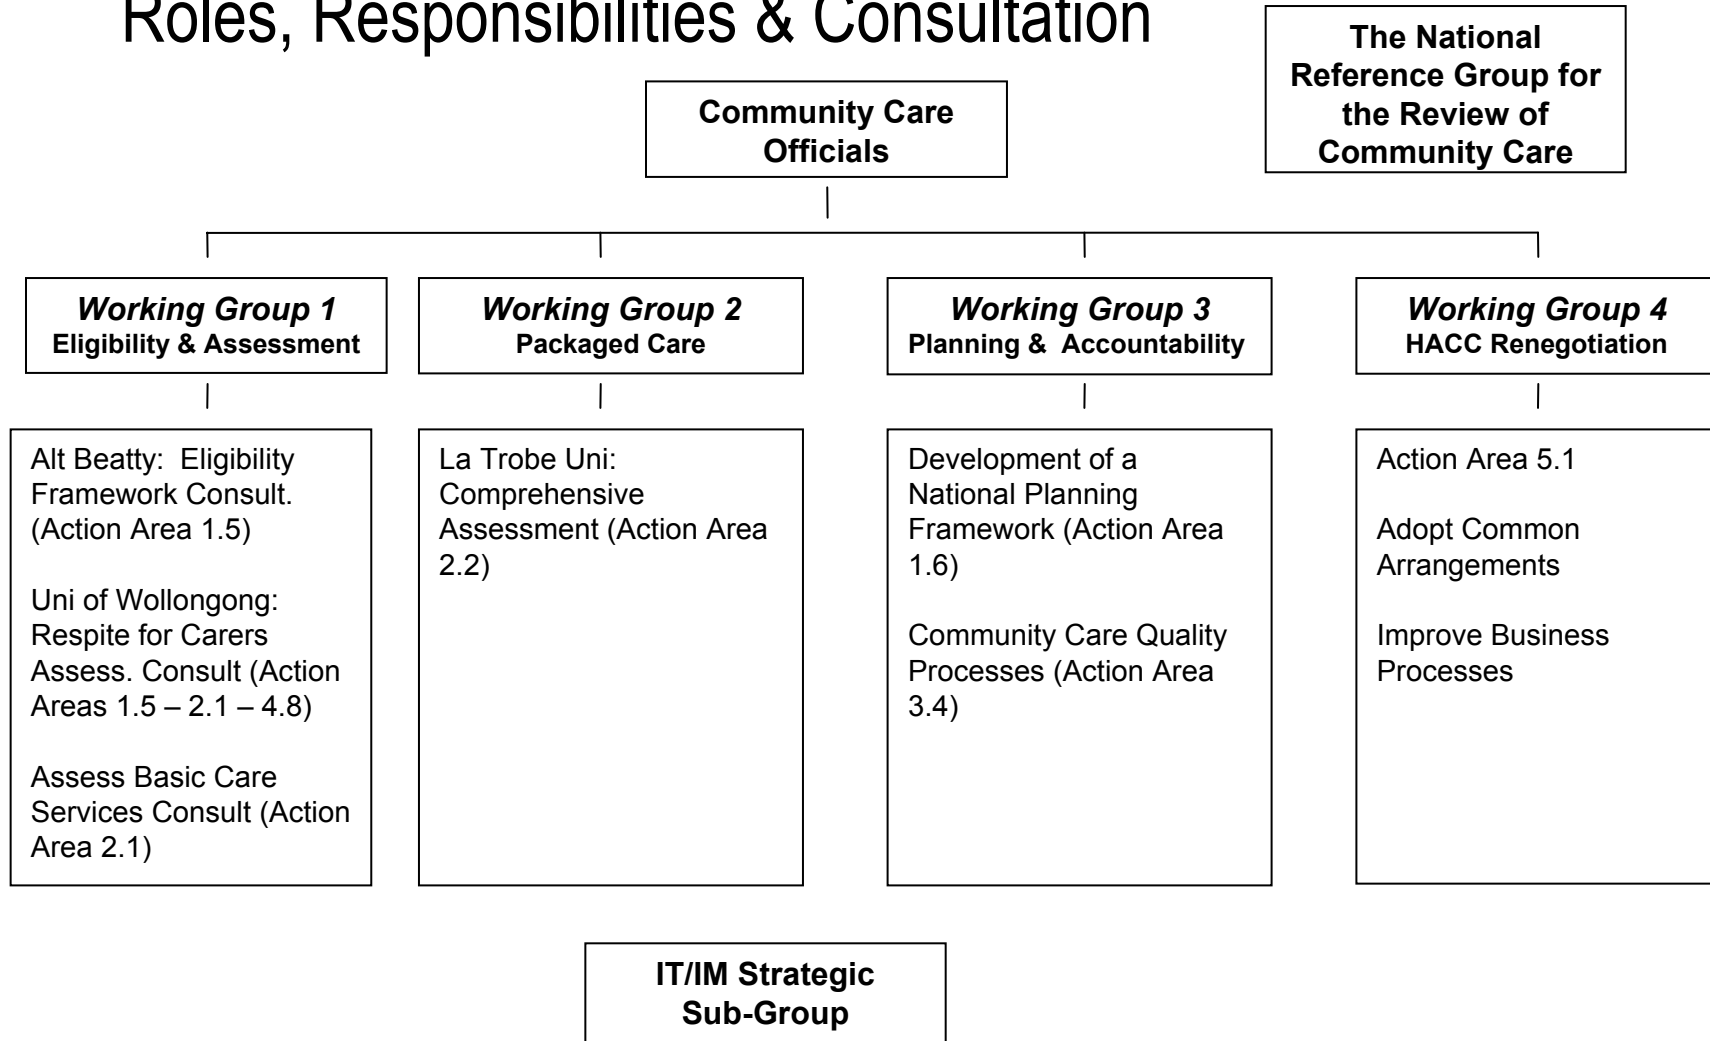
Roles, Responsibilities & Consultation

The National Reference Group for the Review of Community Care

Community Care Officials

*Working Group 1*
Eligibility & Assessment

Alt Beatty: Eligibility Framework Consult. (Action Area 1.5)

Uni of Wollongong: Respite for Carers Assess. Consult (Action Areas 1.5 – 2.1 – 4.8)

Assess Basic Care Services Consult (Action Area 2.1)

*Working Group 2*
Packaged Care

La Trobe Uni: Comprehensive Assessment (Action Area 2.2)

*Working Group 3*
Planning & Accountability

Development of a National Planning Framework (Action Area 1.6)

Community Care Quality Processes (Action Area 3.4)

*Working Group 4*
HACC Renegotiation

Action Area 5.1

Adopt Common Arrangements

Improve Business Processes

IT/IM Strategic Sub-Group